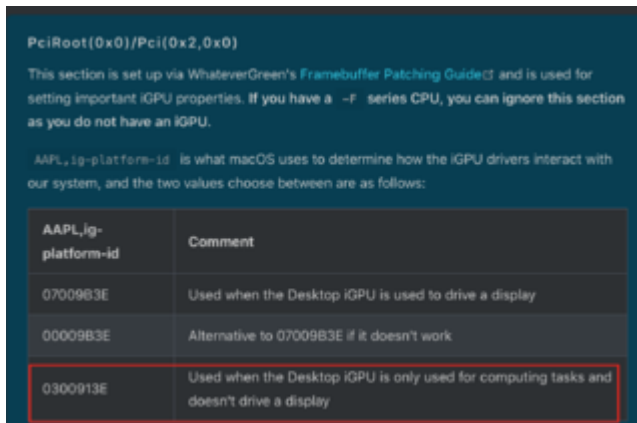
PciRoot(0x0)/Pci(0x2,0x0)

This section is set up via WhateverGreen's Framebuffer Patching Guide and is used for setting important iGPU properties. If you have a -F series CPU, you can ignore this section as you do not have an iGPU.

AAPL,ig-platform-id is what macOS uses to determine how the iGPU drivers interact with our system, and the two values choose between are as follows:

| AAPL,ig-platform-id | Comment |
|---|---|
| 07009B3E | Used when the Desktop iGPU is used to drive a display |
| 00009B3E | Alternative to 07009B3E if it doesn't work |
| 0300913E | Used when the Desktop iGPU is only used for computing tasks and doesn't drive a display |